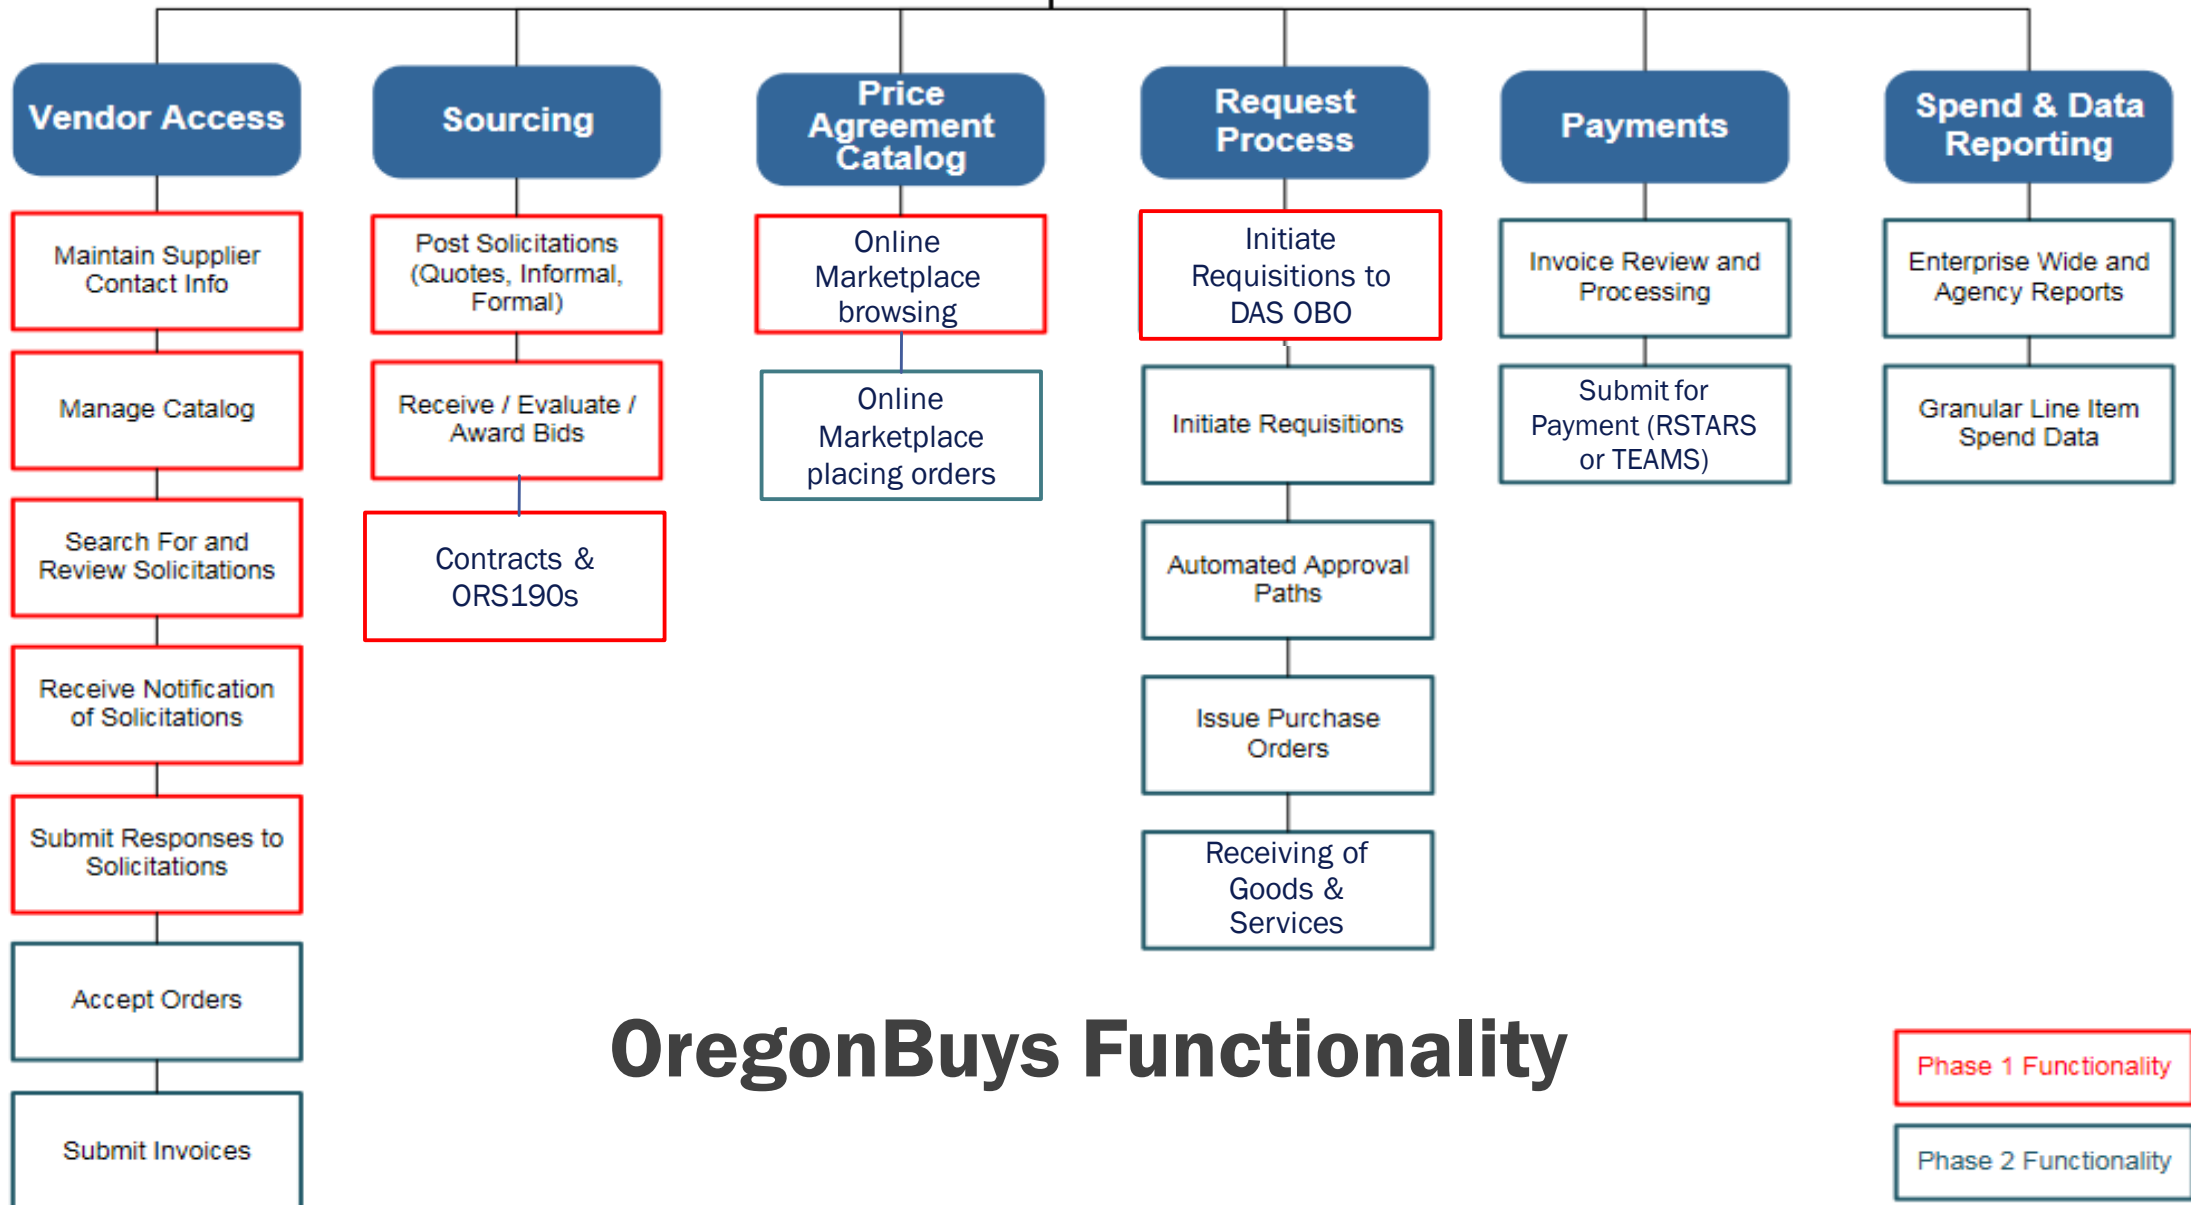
Vendor Access

Maintain Supplier Contact Info

Manage Catalog

Search For and Review Solicitations

Receive Notification of Solicitations

Submit Responses to Solicitations

Accept Orders

Submit Invoices

Sourcing

Post Solicitations (Quotes, Informal, Formal)

Receive / Evaluate / Award Bids

Contracts & ORS190s

Price Agreement Catalog

Online Marketplace browsing

Online Marketplace placing orders

Request Process

Initiate Requisitions to DAS OBO

Initiate Requisitions

Automated Approval Paths

Issue Purchase Orders

Receiving of Goods & Services

Payments

Invoice Review and Processing

Submit for Payment (RSTARS or TEAMS)

Spend & Data Reporting

Enterprise Wide and Agency Reports

Granular Line Item Spend Data

OregonBuys Functionality

Phase 1 Functionality

Phase 2 Functionality